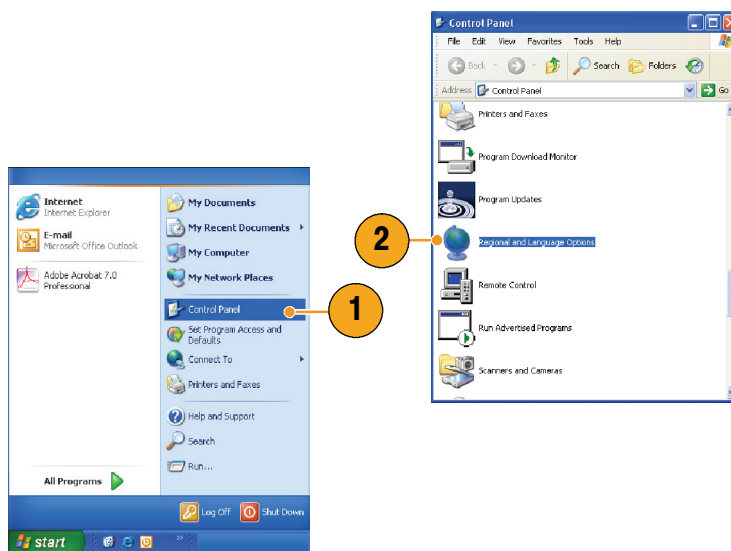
Control Panel

File Edit View Favorites Tools Help

Back Search Folders

Address Control Panel Go

Printers and Faxes

Program Download Monitor

Program Updates

2

Regional and Language Options

Remote Control

Run Advertised Programs

Scanners and Cameras

Internet
Internet Explorer

E-mail
Microsoft Office Outlook

Adobe Acrobat 7.0
Professional

My Documents

My Recent Documents

My Computer

My Network Places

Control Panel

1

Set Program Access and Defaults

Connect To

Printers and Faxes

Help and Support

Search

Run...

All Programs

Log Off Shut Down

start